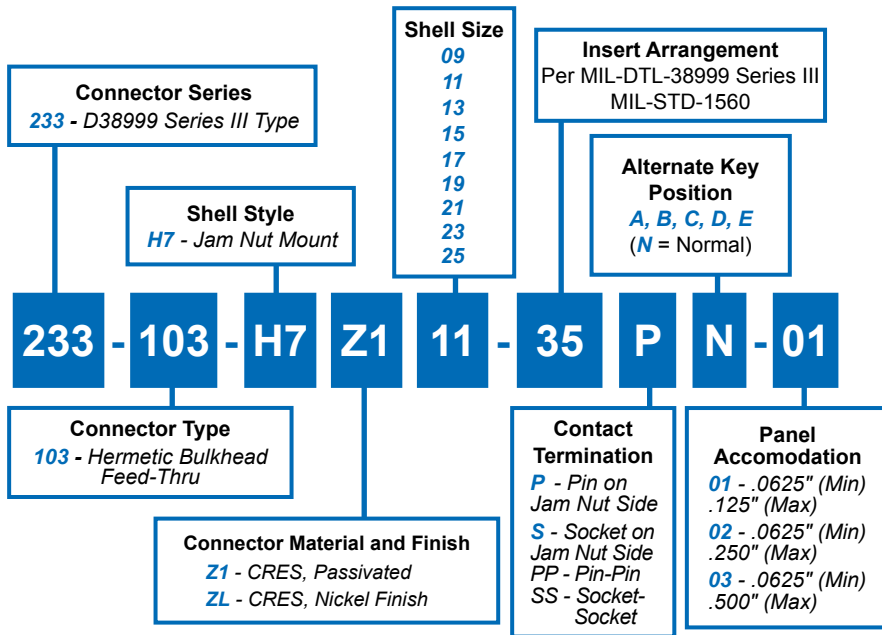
Connector Series
233 - D38999 Series III Type

Shell Style
H7 - Jam Nut Mount

Shell Size
09
11
13
15
17
19
21
23
25

Insert Arrangement
Per MIL-DTL-38999 Series III
MIL-STD-1560

Alternate Key Position
A, B, C, D, E
(N = Normal)

233 - 103 - H7 Z1 11 - 35 P N - 01

Connector Type
103 - Hermetic Bulkhead Feed-Thru

Connector Material and Finish
Z1 - CRES, Passivated
ZL - CRES, Nickel Finish

Contact Termination
P - Pin on Jam Nut Side
S - Socket on Jam Nut Side
PP - Pin-Pin
SS - Socket-Socket

Panel Accomodation
01 - .0625" (Min) .125" (Max)
02 - .0625" (Min) .250" (Max)
03 - .0625" (Min) .500" (Max)